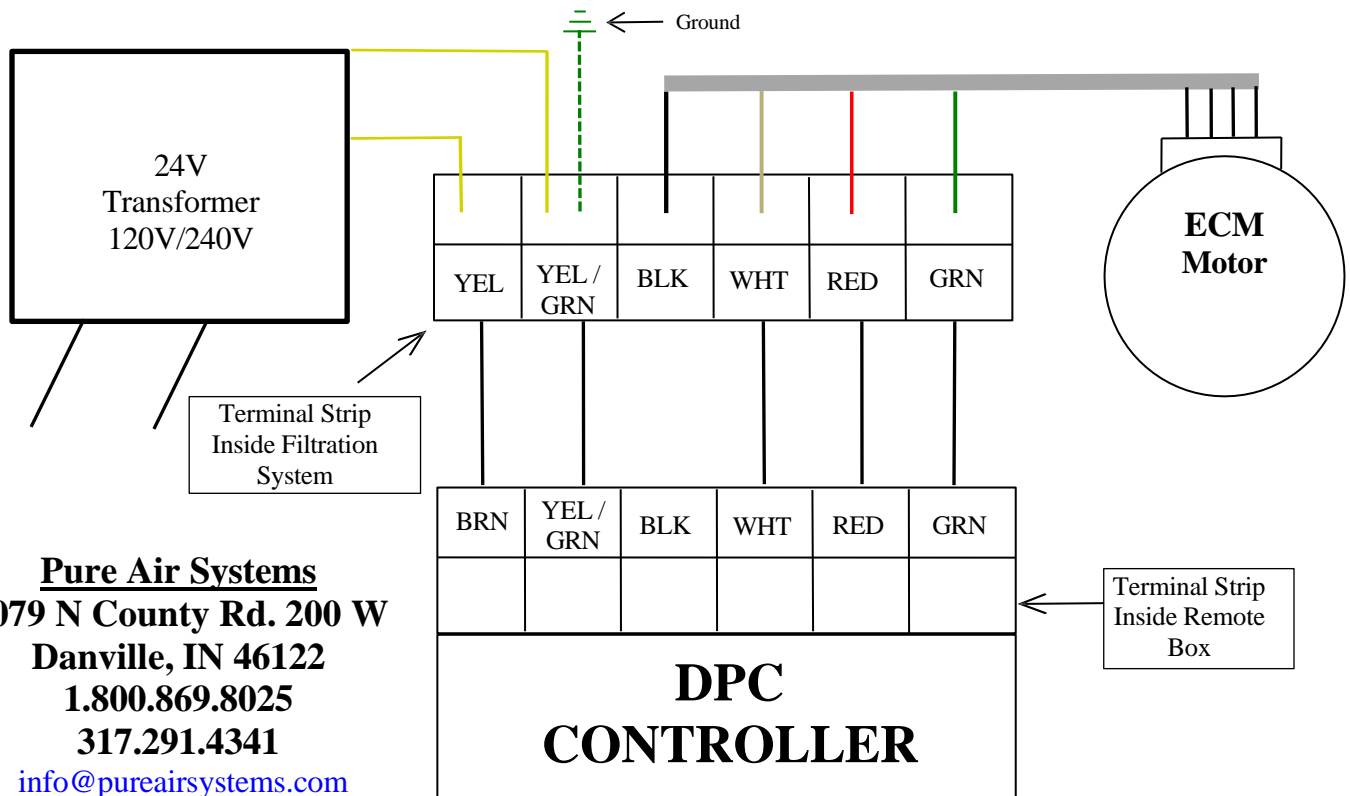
Ground

24V
Transformer
120V/240V

| YEL | YEL / GRN | BLK | WHT | RED | GRN |
|---|---|---|---|---|---|

ECM
Motor

Terminal Strip
Inside Filtration
System

| BRN | YEL / GRN | BLK | WHT | RED | GRN |
|---|---|---|---|---|---|

Terminal Strip
Inside Remote
Box

Pure Air Systems
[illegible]079 N County Rd. 200 W
Danville, IN 46122
1.800.869.8025
317.291.4341
info@pureairsystems.com

DPC
CONTROLLER